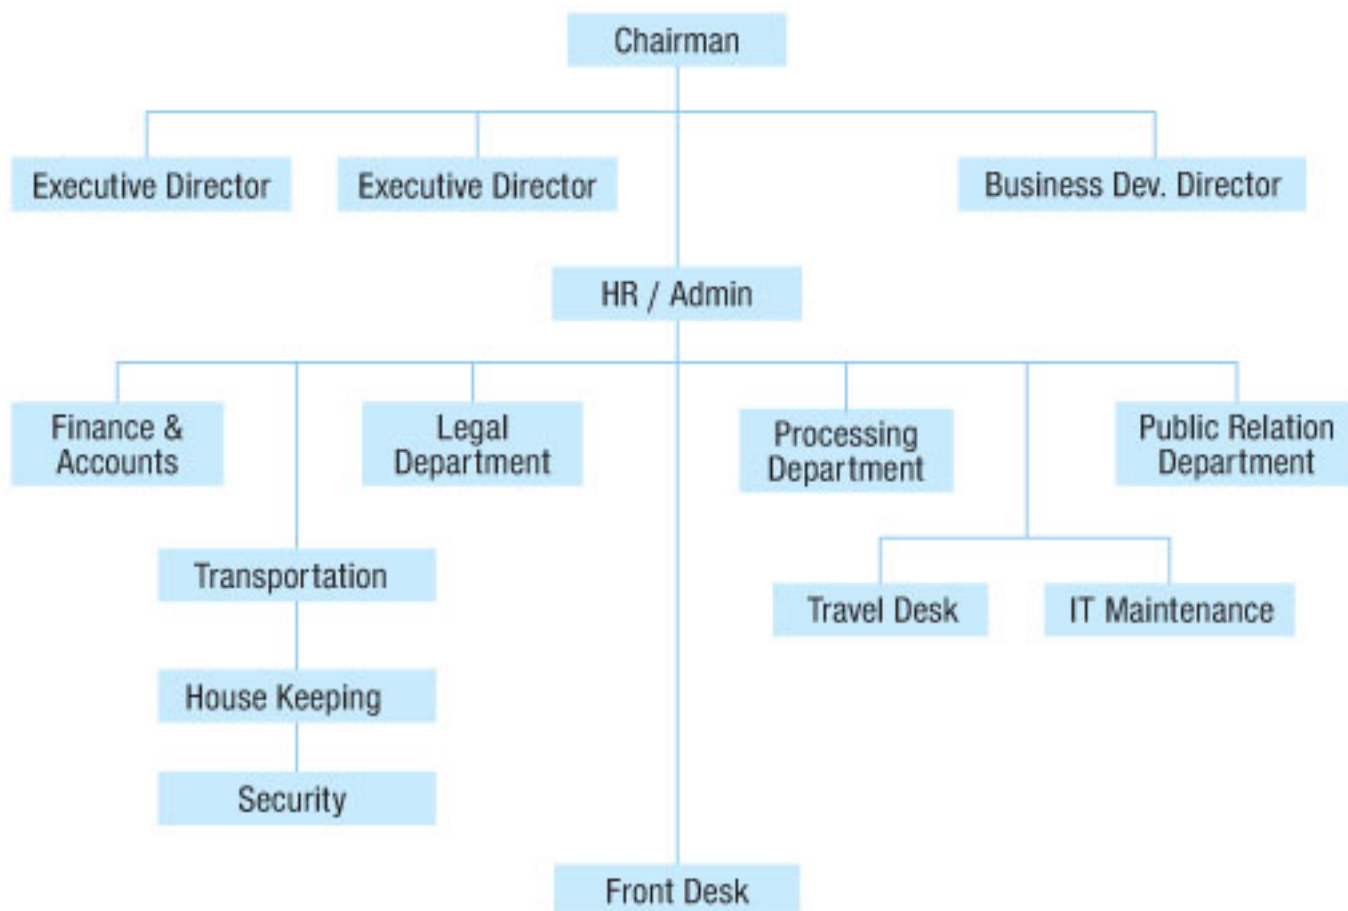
Chairman

Executive Director

Executive Director

Business Dev. Director

HR / Admin

Finance & Accounts

Legal Department

Processing Department

Public Relation Department

Transportation

Travel Desk

IT Maintenance

House Keeping

Security

Front Desk